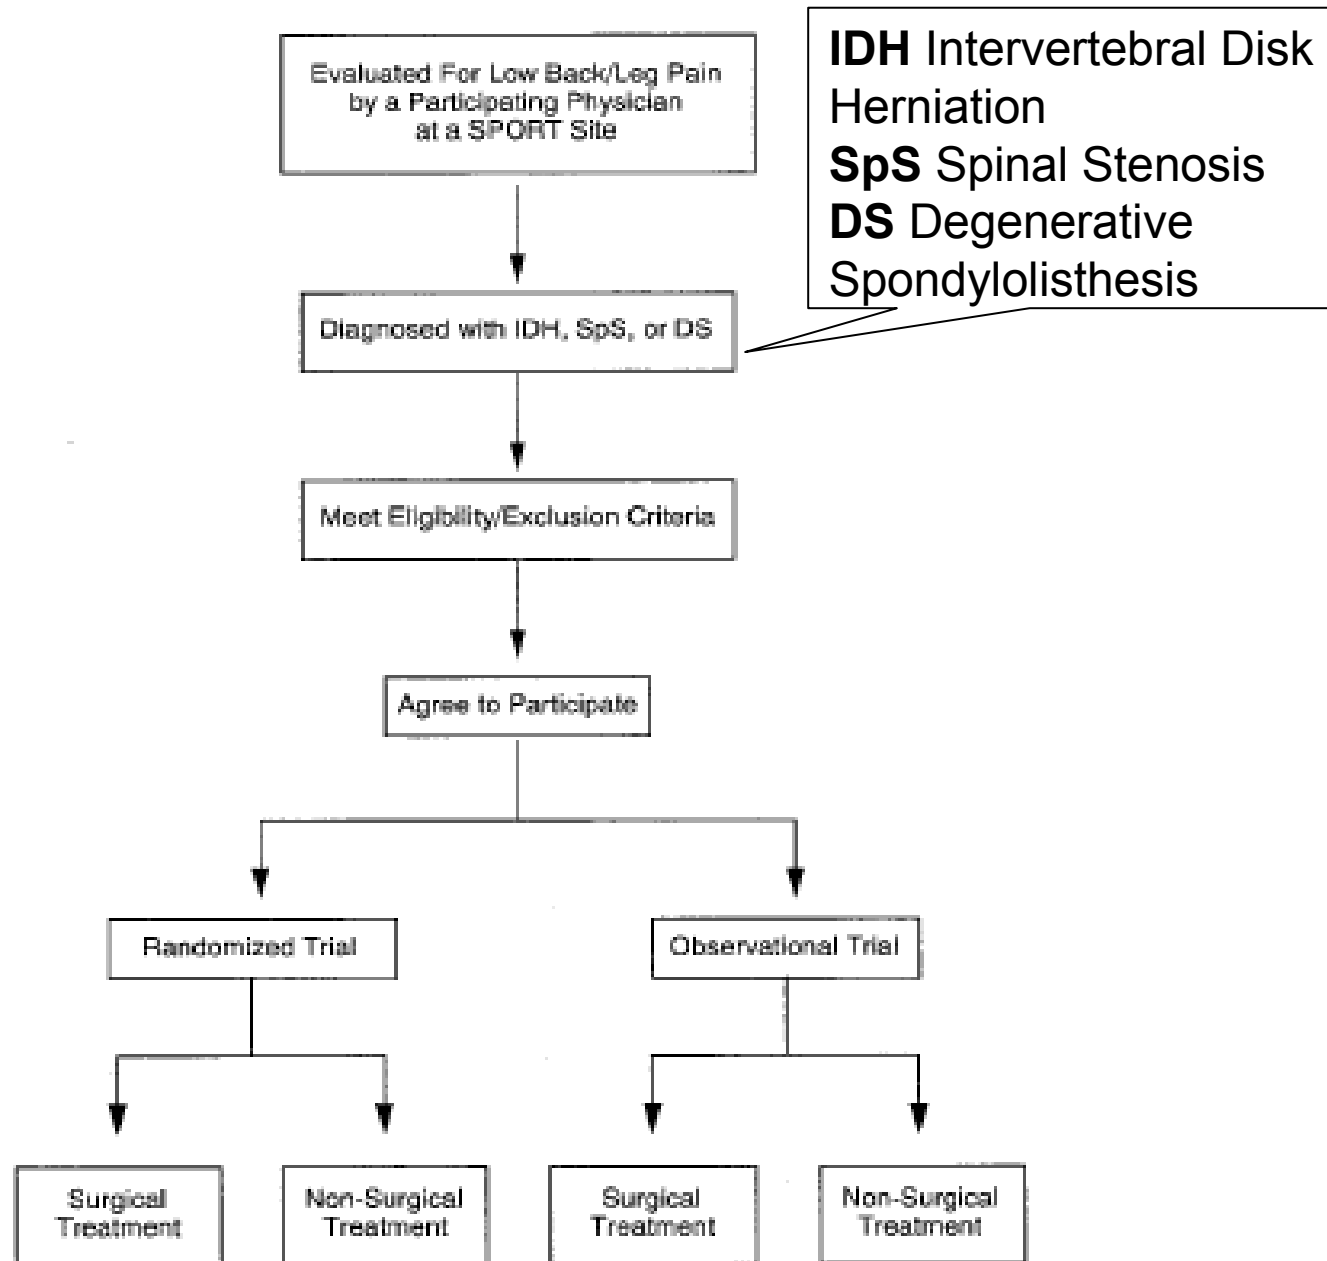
Evaluated For Low Back/Leg Pain by a Participating Physician at a SPORT Site

**IDH** Intervertebral Disk Herniation
**SpS** Spinal Stenosis
**DS** Degenerative Spondylolisthesis

Diagnosed with IDH, SpS, or DS

Meet Eligibility/Exclusion Criteria

Agree to Participate

Randomized Trial

Observational Trial

Surgical Treatment

Non-Surgical Treatment

Surgical Treatment

Non-Surgical Treatment